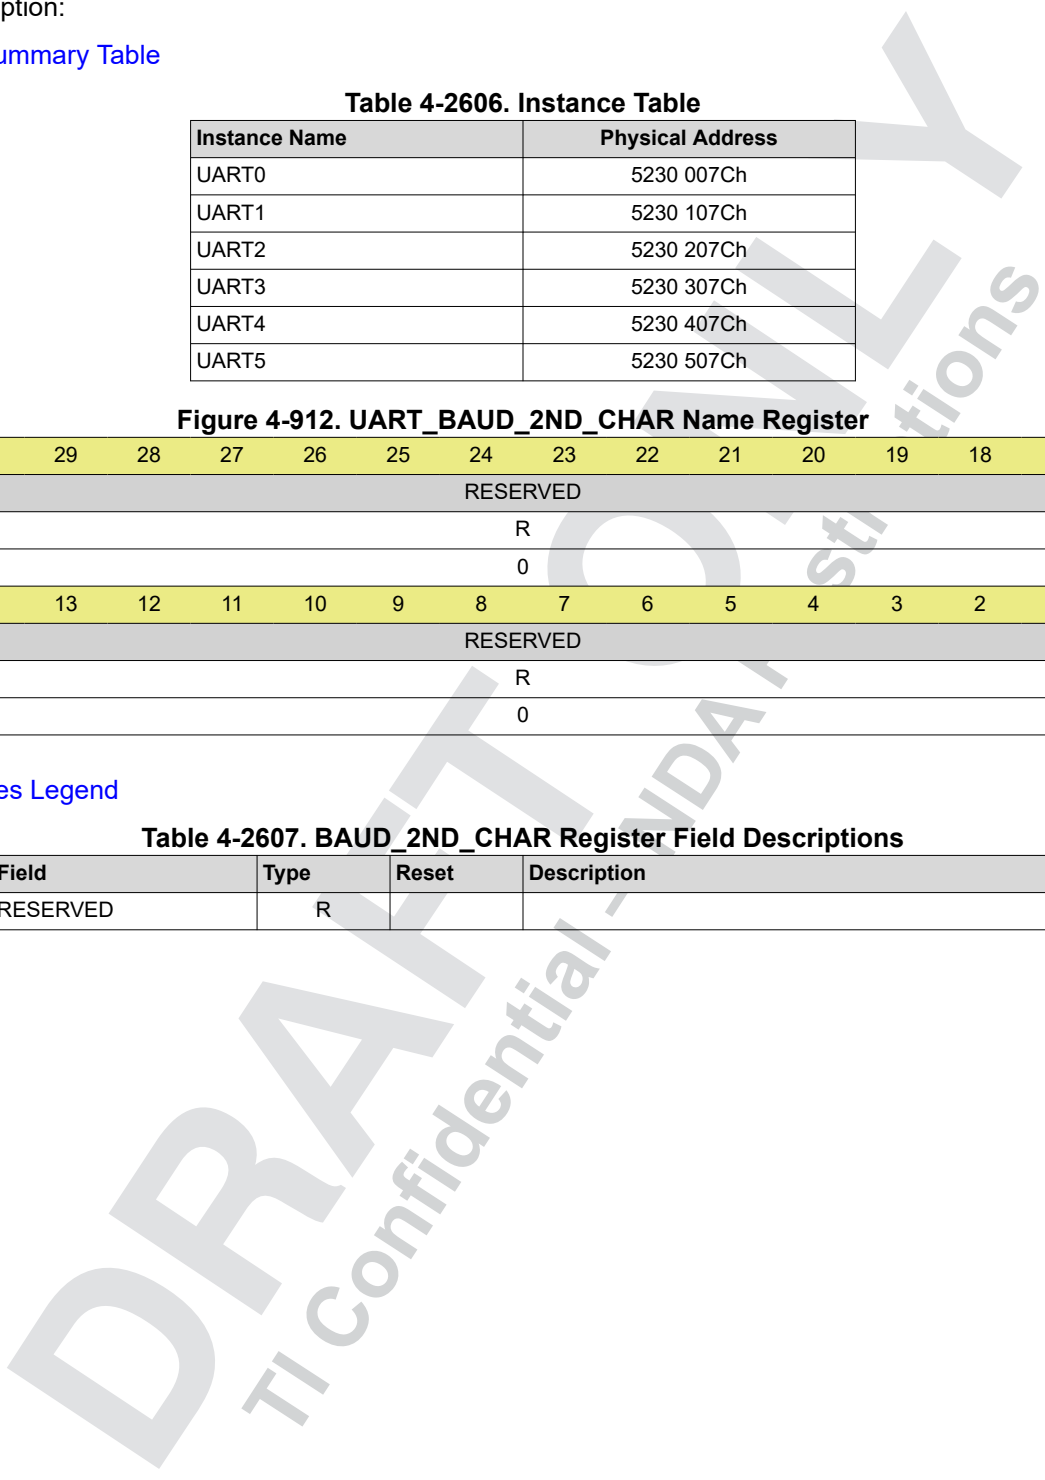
ption:

ummary Table

Table 4-2606. Instance Table

| Instance Name | Physical Address |
|---|---|
| UART0 | 5230 007Ch |
| UART1 | 5230 107Ch |
| UART2 | 5230 207Ch |
| UART3 | 5230 307Ch |
| UART4 | 5230 407Ch |
| UART5 | 5230 507Ch |

Figure 4-912. UART_BAUD_2ND_CHAR Name Register

| 29 | 28 | 27 | 26 | 25 | 24 | 23 | 22 | 21 | 20 | 19 | 18 |
|---|---|---|---|---|---|---|---|---|---|---|---|
| RESERVED |||||||||||| 
| R |||||||||||| 
| 0 |||||||||||| 

| 13 | 12 | 11 | 10 | 9 | 8 | 7 | 6 | 5 | 4 | 3 | 2 |
|---|---|---|---|---|---|---|---|---|---|---|---|
| RESERVED |||||||||||| 
| R |||||||||||| 
| 0 |||||||||||| 

es Legend

Table 4-2607. BAUD_2ND_CHAR Register Field Descriptions

| Field | Type | Reset | Description |
|---|---|---|---|
| RESERVED | R | | |

DRAFT ONLY
TI Confidential - NDA Restrictions